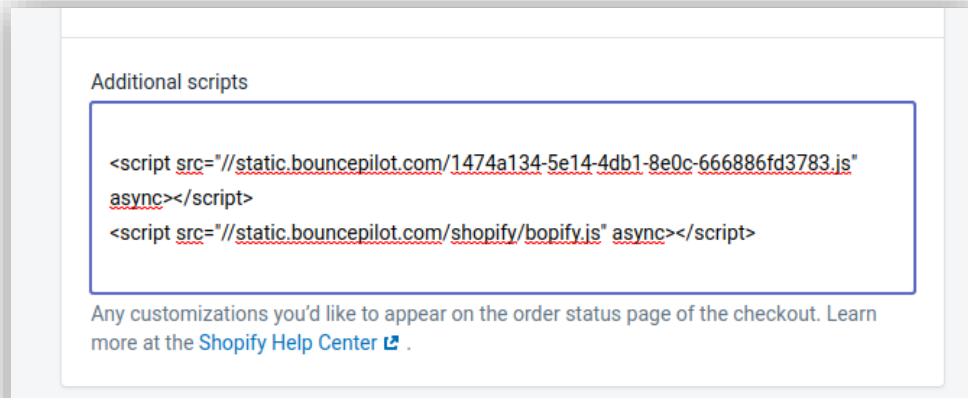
Additional scripts

<script src="//static.bouncepilot.com/1474a134-5e14-4db1-8e0c-666886fd3783.js" async></script>
<script src="//static.bouncepilot.com/shopify/bopify.js" async></script>

Any customizations you'd like to appear on the order status page of the checkout. Learn more at the Shopify Help Center .